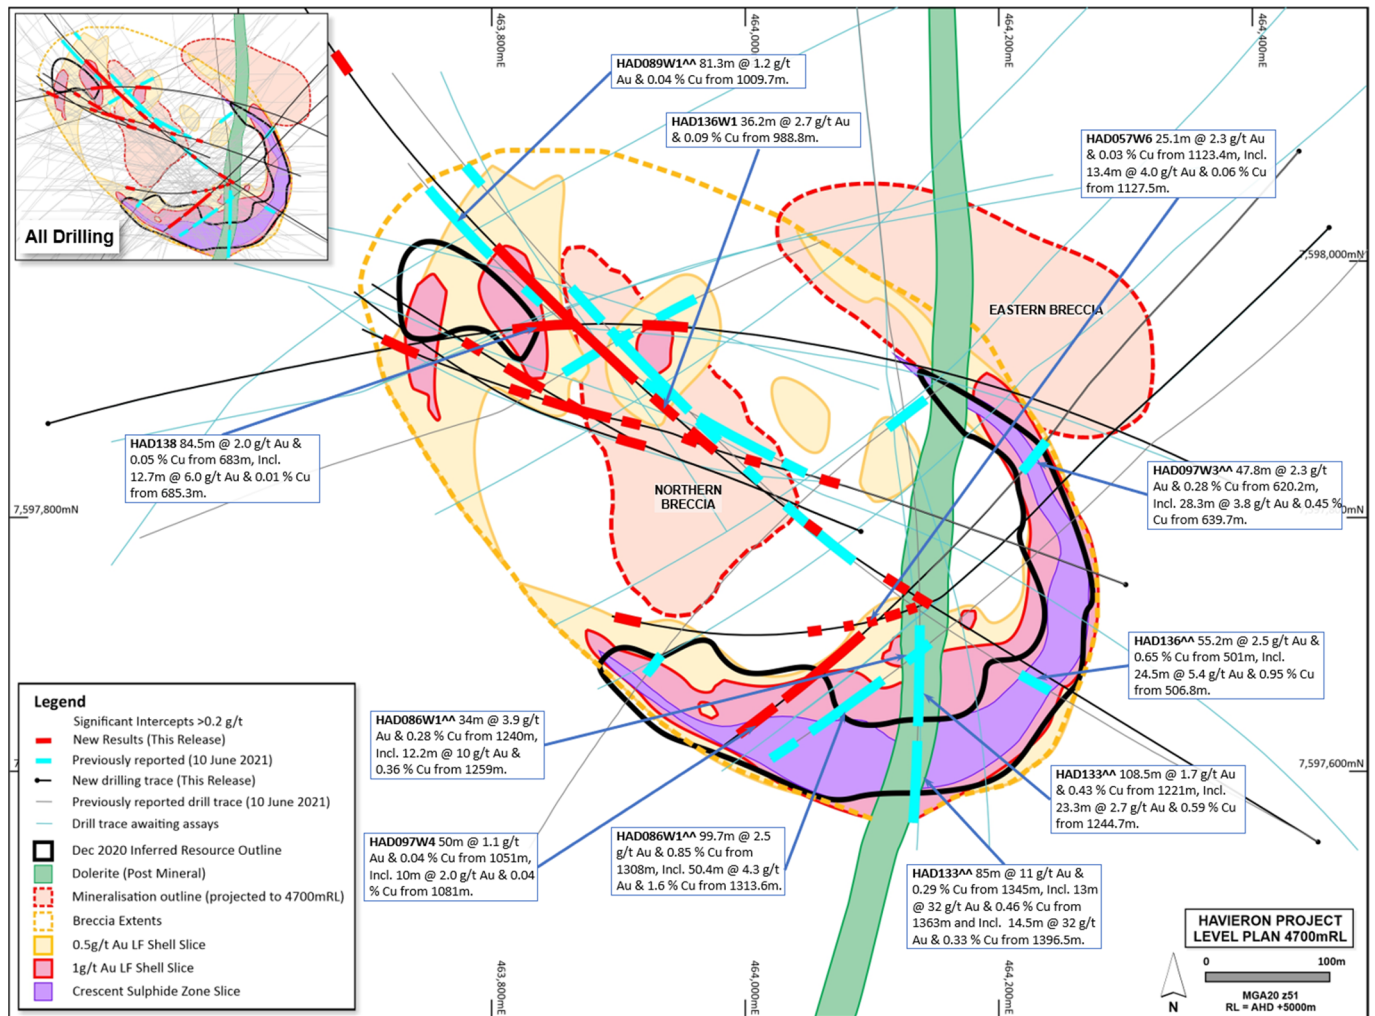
All Drilling

463,800mE
464,000mE
464,200mE
464,400mE

HAD089W1^^ 81.3m @ 1.2 g/t Au & 0.04 % Cu from 1009.7m.

HAD136W1 36.2m @ 2.7 g/t Au & 0.09 % Cu from 988.8m.

HAD057W6 25.1m @ 2.3 g/t Au & 0.03 % Cu from 1123.4m, Incl. 13.4m @ 4.0 g/t Au & 0.06 % Cu from 1127.5m.

7,598,000mN

EASTERN BRECCIA

HAD138 84.5m @ 2.0 g/t Au & 0.05 % Cu from 683m, Incl. 12.7m @ 6.0 g/t Au & 0.01 % Cu from 685.3m.

HAD097W3^^ 47.8m @ 2.3 g/t Au & 0.28 % Cu from 620.2m, Incl. 28.3m @ 3.8 g/t Au & 0.45 % Cu from 639.7m.

7,597,800mN

NORTHERN BRECCIA

HAD136^^ 55.2m @ 2.5 g/t Au & 0.65 % Cu from 501m, Incl. 24.5m @ 5.4 g/t Au & 0.95 % Cu from 506.8m.

Legend
Significant Intercepts >0.2 g/t
New Results (This Release)
Previously reported (10 June 2021)
New drilling trace (This Release)
Previously reported drill trace (10 June 2021)
Drill trace awaiting assays
Dec 2020 Inferred Resource Outline
Dolerite (Post Mineral)
Mineralisation outline (projected to 4700mRL)
Breccia Extents
0.5g/t Au LF Shell Slice
1g/t Au LF Shell Slice
Crescent Sulphide Zone Slice

HAD086W1^^ 34m @ 3.9 g/t Au & 0.28 % Cu from 1240m, Incl. 12.2m @ 10 g/t Au & 0.36 % Cu from 1259m.

7,597,600mN

HAD133^^ 108.5m @ 1.7 g/t Au & 0.43 % Cu from 1221m, Incl. 23.3m @ 2.7 g/t Au & 0.59 % Cu from 1244.7m.

HAD097W4 50m @ 1.1 g/t Au & 0.04 % Cu from 1051m, Incl. 10m @ 2.0 g/t Au & 0.04 % Cu from 1081m.

HAD086W1^^ 99.7m @ 2.5 g/t Au & 0.85 % Cu from 1308m, Incl. 50.4m @ 4.3 g/t Au & 1.6 % Cu from 1313.6m.

HAD133^^ 85m @ 11 g/t Au & 0.29 % Cu from 1345m, Incl. 13m @ 32 g/t Au & 0.46 % Cu from 1363m and Incl. 14.5m @ 32 g/t Au & 0.33 % Cu from 1396.5m.

HAVIERON PROJECT
LEVEL PLAN 4700mRL

0 100m
N
MGA20 z51
RL = AHD +5000m